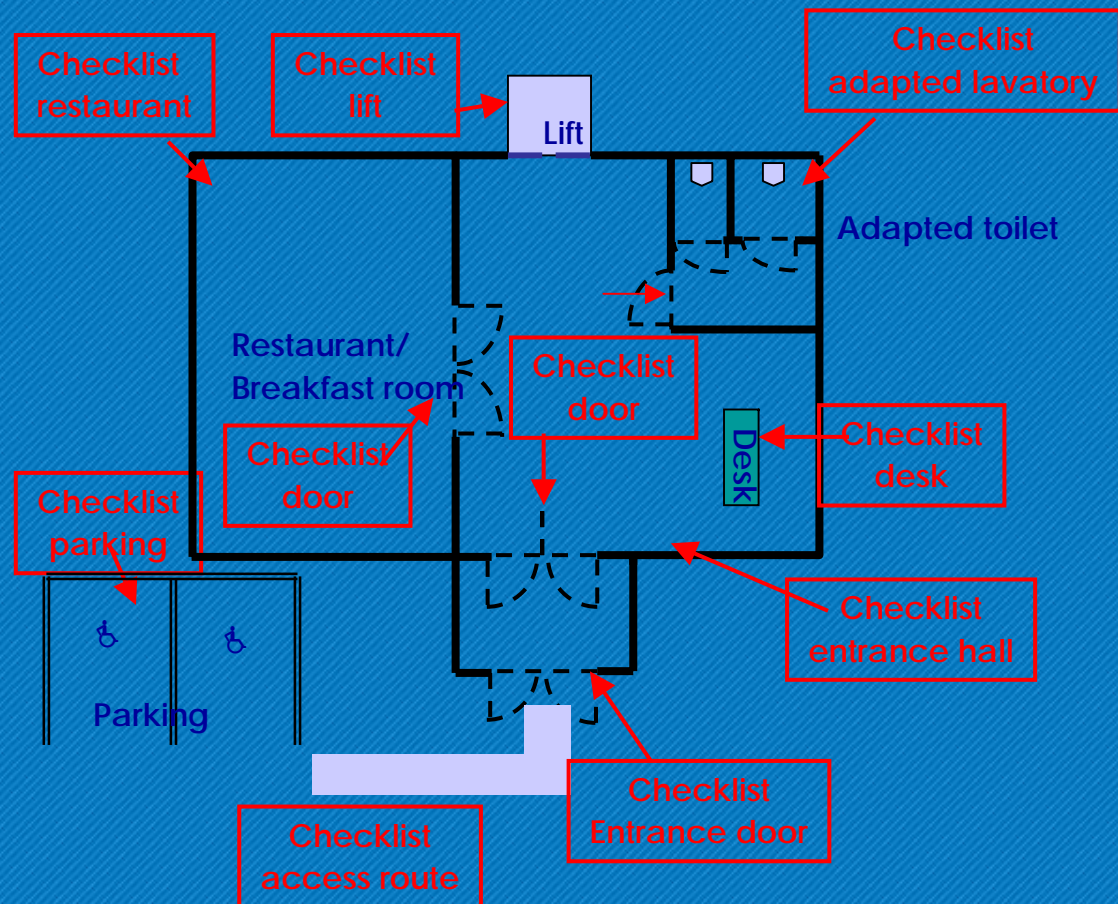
Checklist restaurant

Checklist lift

Lift

Checklist adapted lavatory

Adapted toilet

Restaurant/ Breakfast room

Checklist door

Checklist door

Desk

Checklist desk

Checklist parking

Parking

Checklist entrance hall

Checklist Entrance door

Checklist access route